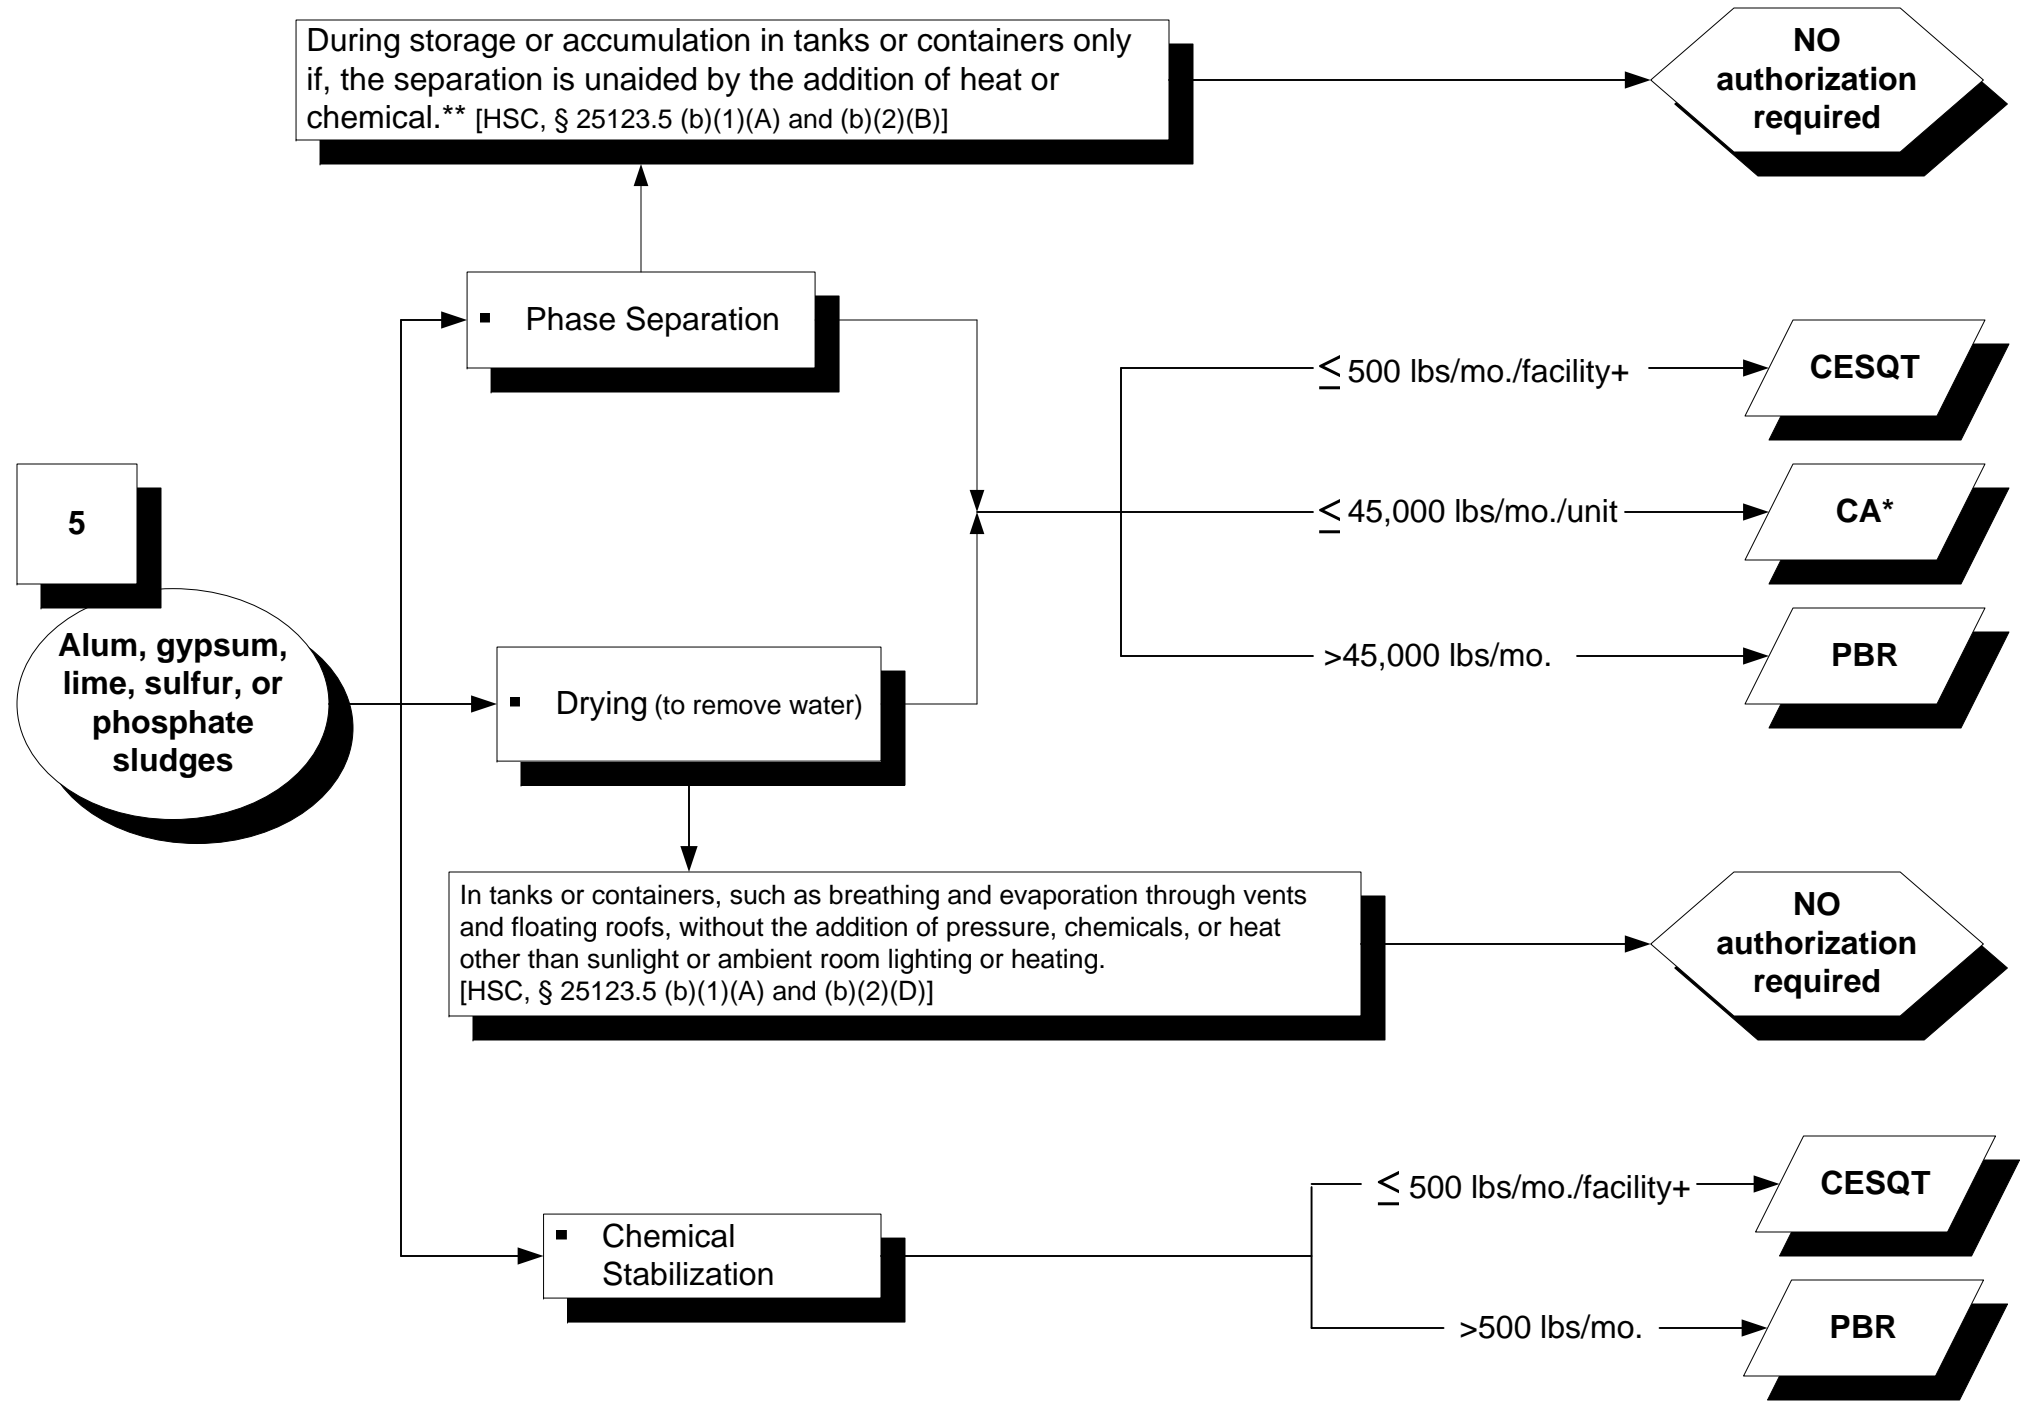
During storage or accumulation in tanks or containers only if, the separation is unaided by the addition of heat or chemical.** [HSC, § 25123.5 (b)(1)(A) and (b)(2)(B)]

NO authorization required

5

Alum, gypsum, lime, sulfur, or phosphate sludges

▪ Phase Separation

▪ Drying (to remove water)

$\leq$ 500 lbs/mo./facility+

CESQT

$\leq$ 45,000 lbs/mo./unit

CA*

>45,000 lbs/mo.

PBR

In tanks or containers, such as breathing and evaporation through vents and floating roofs, without the addition of pressure, chemicals, or heat other than sunlight or ambient room lighting or heating.
[HSC, § 25123.5 (b)(1)(A) and (b)(2)(D)]

NO authorization required

▪ Chemical Stabilization

$\leq$ 500 lbs/mo./facility+

CESQT

>500 lbs/mo.

PBR